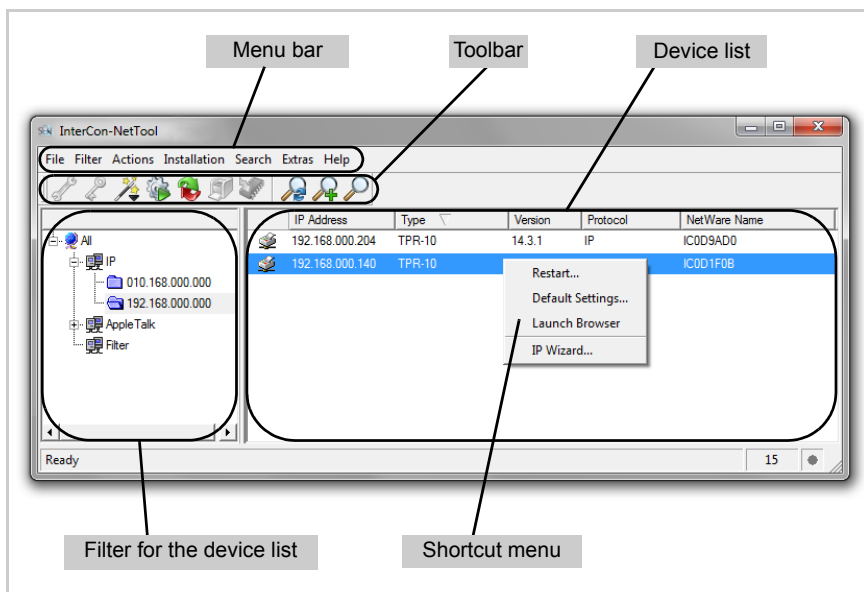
Menu bar

Toolbar

Device list

InterCon-NetTool

File Filter Actions Installation Search Extras Help

All
IP
010.168.000.000
192.168.000.000
AppleTalk
Filter

| IP Address | Type | Version | Protocol | NetWare Name |
|---|---|---|---|---|
| 192.168.000.204 | TPR-10 | 14.3.1 | IP | IC0D9AD0 |
| 192.168.000.140 | TPR-10 | | | IC0D1F0B |

Restart...
Default Settings...
Launch Browser
IP Wizard...

Ready

15

Filter for the device list

Shortcut menu